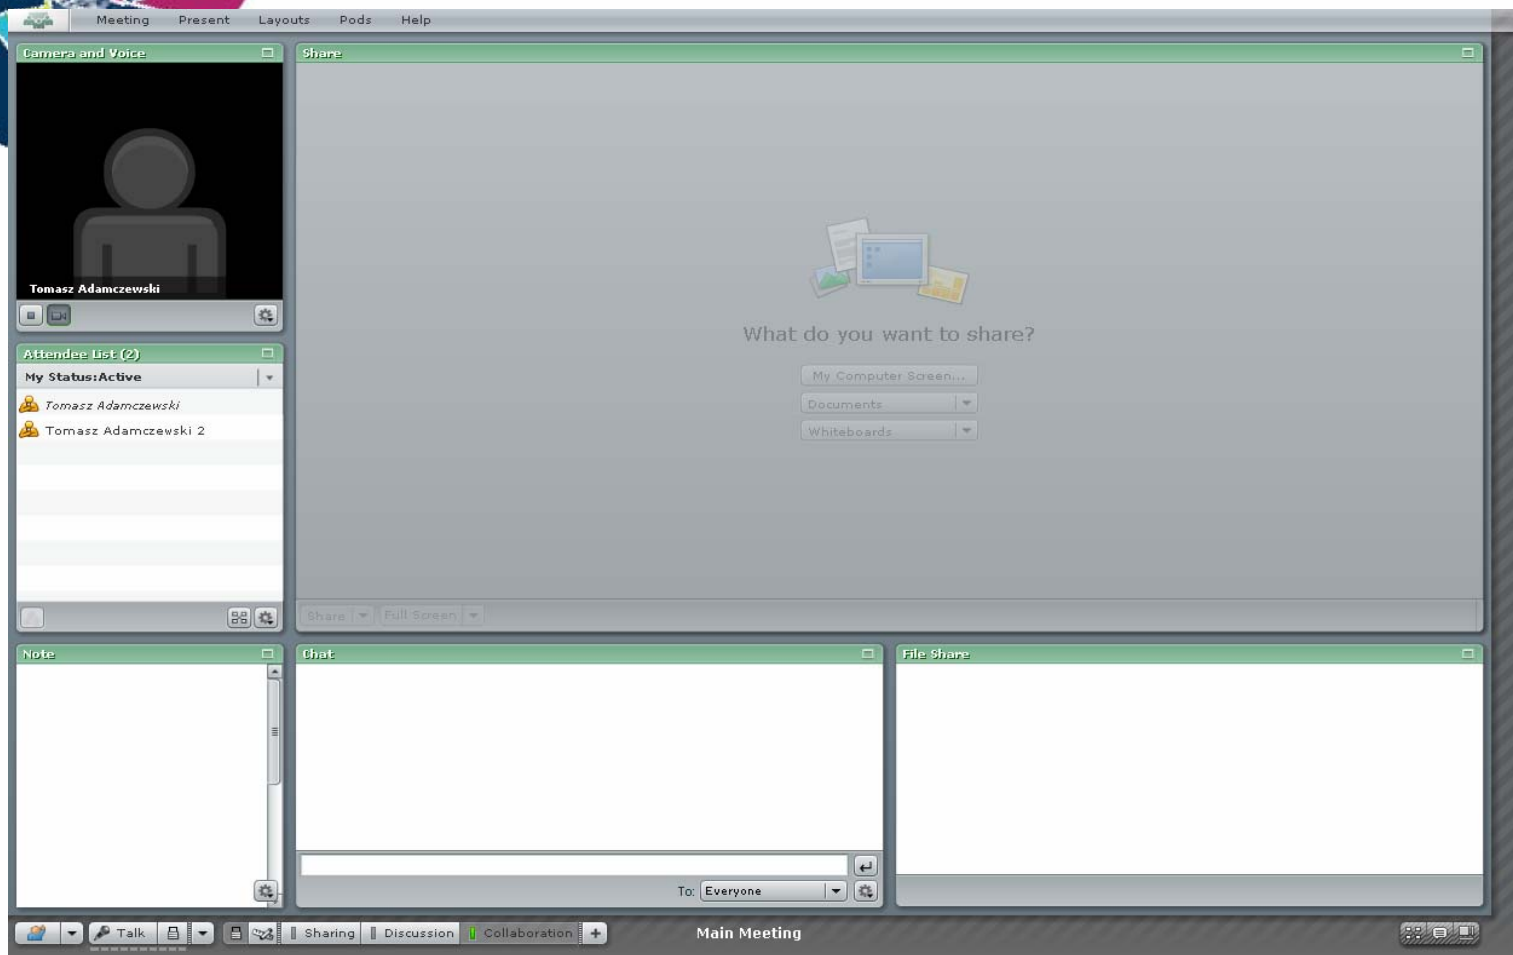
Meeting Present Layouts Pods Help

Camera and Voice

Tomasz Adamczewski

Share

What do you want to share?

My Computer Screen...

Documents

Whiteboards

Share

Full Screen

Attendee List (2)

My Status:Active

Tomasz Adamczewski

Tomasz Adamczewski 2

Note

Chat

To: Everyone

File Share

Talk

Sharing

Discussion

Collaboration

+

Main Meeting